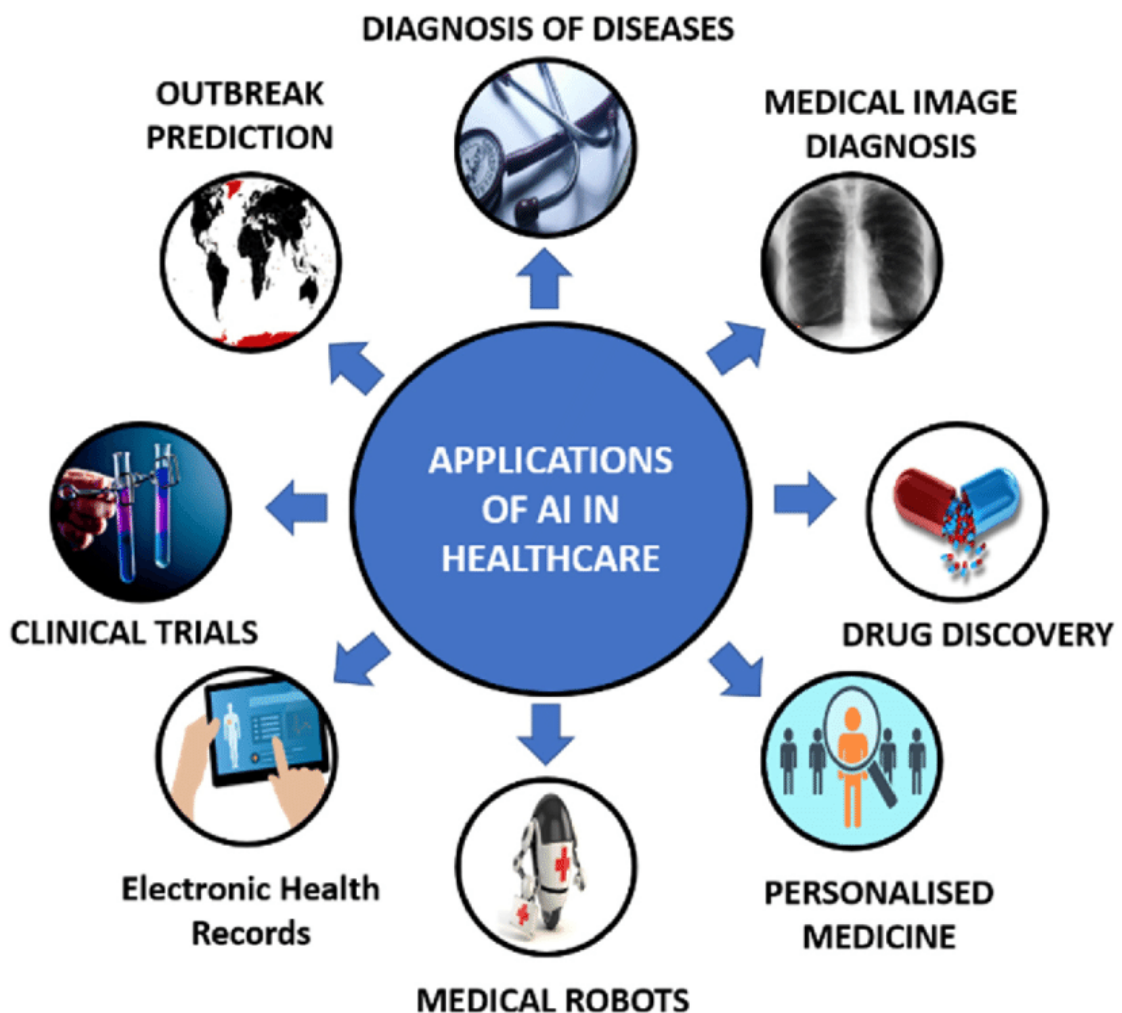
DIAGNOSIS OF DISEASES

OUTBREAK PREDICTION

MEDICAL IMAGE DIAGNOSIS

APPLICATIONS OF AI IN HEALTHCARE

CLINICAL TRIALS

DRUG DISCOVERY

Electronic Health Records

PERSONALISED MEDICINE

MEDICAL ROBOTS